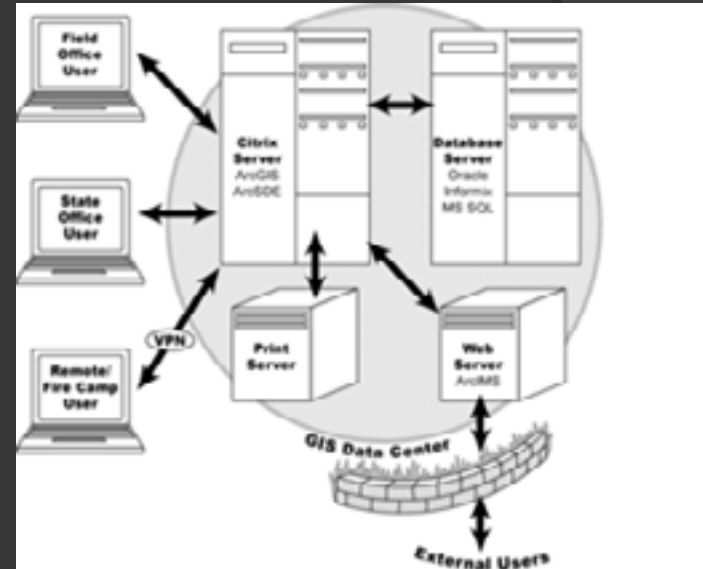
Field Office User

State Office User

VPN

Remote/ Fire Camp User

Citrix Server
ArcGIS
ArcSDE

Database Server
Oracle
Informix
MS SQL

Print Server

Web Server
ArcIMS

GIS Data Center

External Users